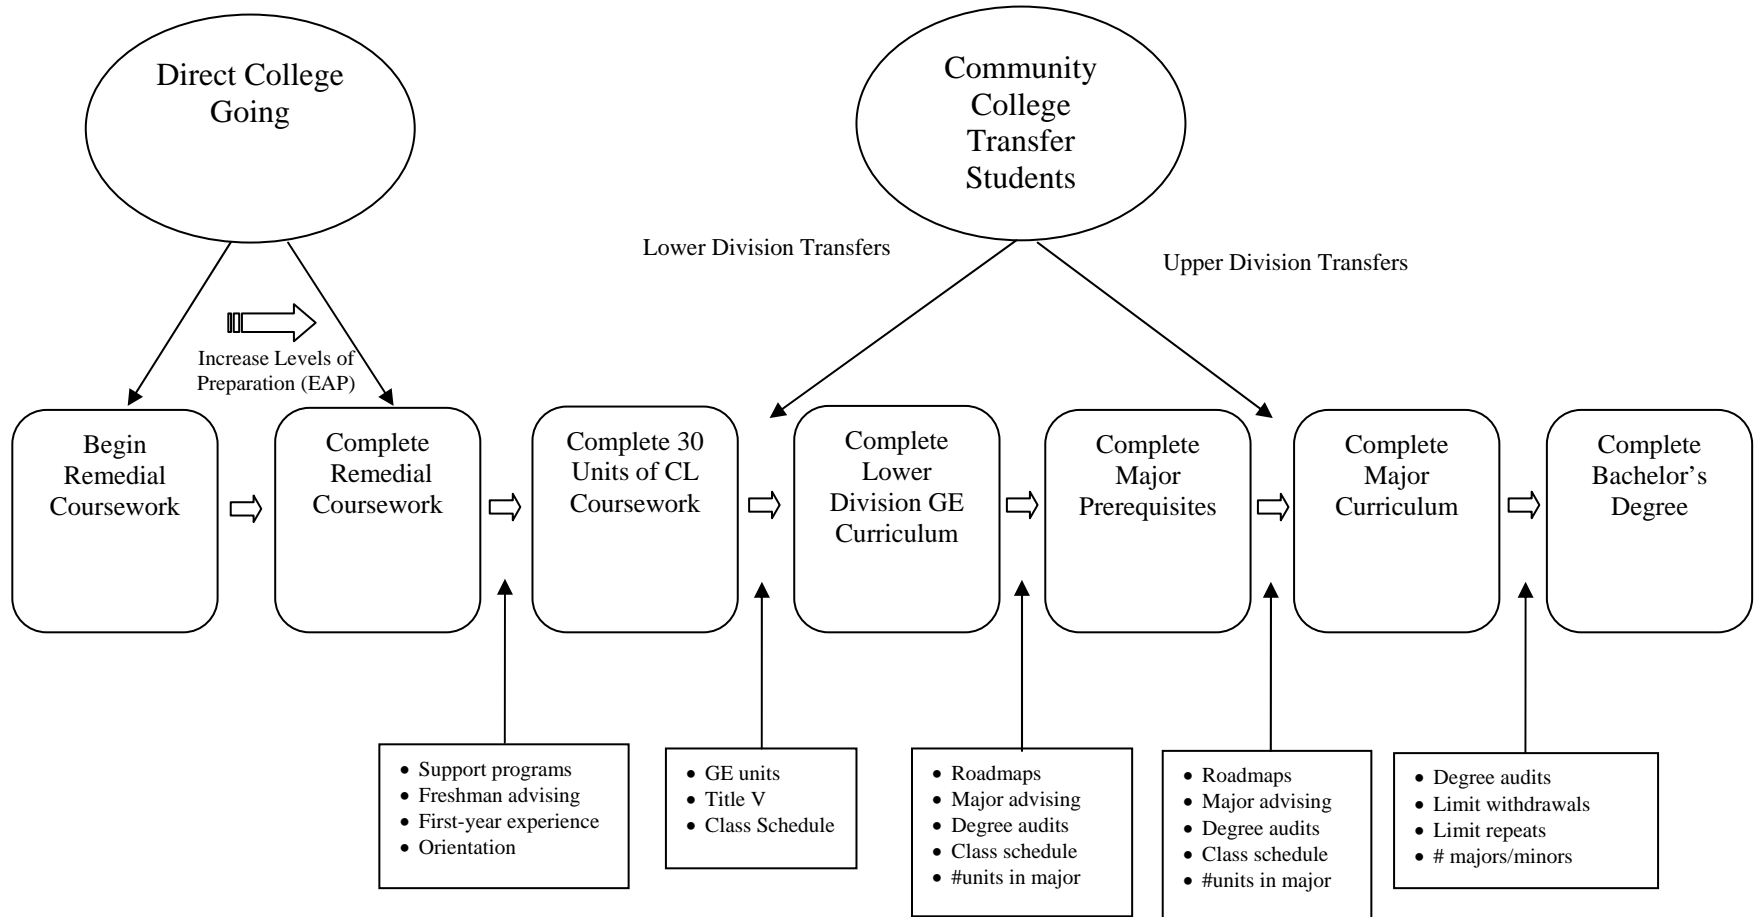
Direct College Going

Community College Transfer Students

Lower Division Transfers

Upper Division Transfers

Increase Levels of Preparation (EAP)

Begin Remedial Coursework

Complete Remedial Coursework

Complete 30 Units of CL Coursework

Complete Lower Division GE Curriculum

Complete Major Prerequisites

Complete Major Curriculum

Complete Bachelor's Degree

- Support programs
- Freshman advising
- First-year experience
- Orientation

- GE units
- Title V
- Class Schedule

- Roadmaps
- Major advising
- Degree audits
- Class schedule
- #units in major

- Roadmaps
- Major advising
- Degree audits
- Class schedule
- #units in major

- Degree audits
- Limit withdrawals
- Limit repeats
- # majors/minors